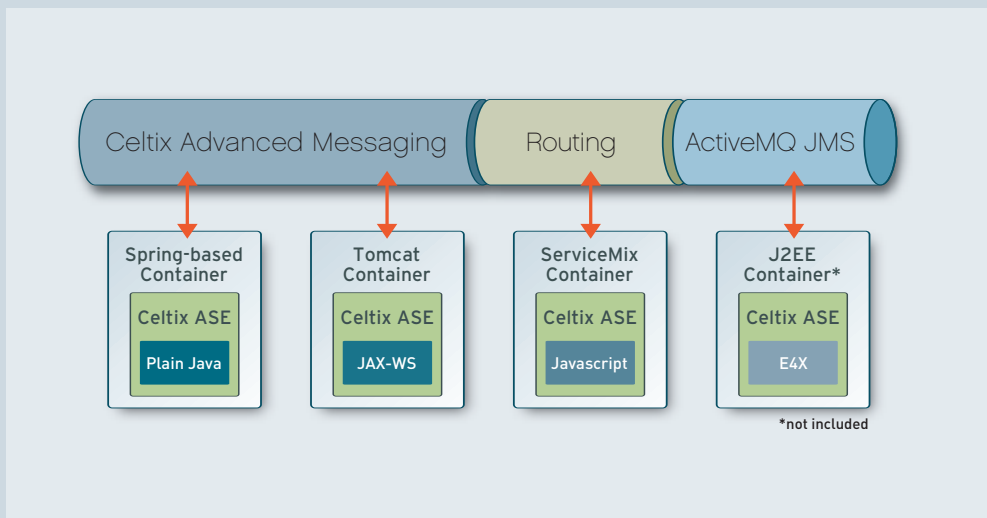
Celtix Advanced Messaging

Routing

ActiveMQ JMS

Spring-based Container

Celtix ASE

Plain Java

Tomcat Container

Celtix ASE

JAX-WS

ServiceMix Container

Celtix ASE

Javascript

J2EE Container*

Celtix ASE

E4X

*not included